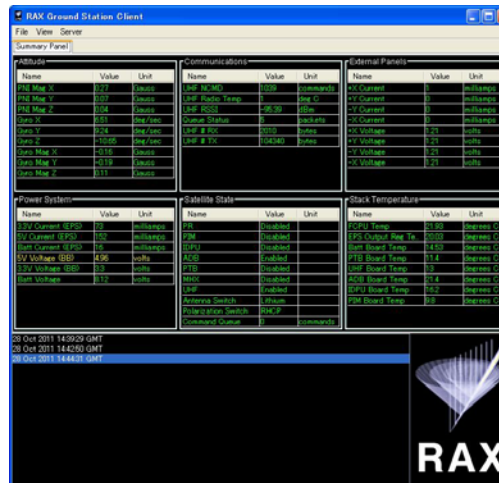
RAX Ground Station Client

File View Server

Summary Panel

Attitude

| Name | Value | Unit |
|---|---|---|
| PNI Mag X | 0.27 | Gauss |
| PNI Mag Y | 0.07 | Gauss |
| PNI Mag Z | 0.04 | Gauss |
| Gyro X | 6.51 | deg/sec |
| Gyro Y | 9.24 | deg/sec |
| Gyro Z | -10.65 | deg/sec |
| Gyro Mag X | -0.16 | Gauss |
| Gyro Mag Y | -0.19 | Gauss |
| Gyro Mag Z | 0.11 | Gauss |

Communications

| Name | Value | Unit |
|---|---|---|
| UHF NCMD | 1039 | commands |
| UHF Radio Temp | 1 | deg C |
| UHF RSSI | -95.39 | dBm |
| Queue Status | 5 | packets |
| UHF # RX | 3310 | bytes |
| UHF # TX | 104340 | bytes |

External Panels

| Name | Value | Unit |
|---|---|---|
| +X Current | 0 | milliamps |
| +Y Current | 0 | milliamps |
| -Y Current | 0 | milliamps |
| -X Current | 0 | milliamps |
| +X Voltage | 3.21 | volts |
| +Y Voltage | 3.21 | volts |
| -Y Voltage | 3.21 | volts |
| -X Voltage | 3.21 | volts |

Power System

| Name | Value | Unit |
|---|---|---|
| 3.3V Current (EPS) | 73 | milliamps |
| 5V Current (EPS) | 152 | milliamps |
| Batt Current (EPS) | 16 | milliamps |
| 5V Voltage (BB) | 4.96 | volts |
| 3.3V Voltage (BB) | 3.3 | volts |
| Batt Voltage | 8.12 | volts |

Satellite State

| Name | Value | Unit |
|---|---|---|
| PR | Disabled | |
| PIM | Disabled | |
| IDPU | Disabled | |
| ADB | Enabled | |
| PTB | Disabled | |
| MHX | Disabled | |
| UHF | Enabled | |
| Antenna Switch | Lithium | |
| Polarization Switch | RHCP | |
| Command Queue | 3 | commands |

Stack Temperature

| Name | Value | Unit |
|---|---|---|
| FCPU Temp | 21.93 | degrees C |
| EPS Output Reg. Te | 20.03 | degrees C |
| Batt Board Temp | 14.53 | degrees C |
| PTB Board Temp | 11.4 | degrees C |
| UHF Board Temp | 13 | degrees C |
| ADB Board Temp | 21.4 | degrees C |
| IDPU Board Temp | 16.2 | degrees C |
| PIM Board Temp | 9.8 | degrees C |

28 Oct 2011 14:39:29 GMT
28 Oct 2011 14:42:50 GMT
28 Oct 2011 14:44:31 GMT

RAX